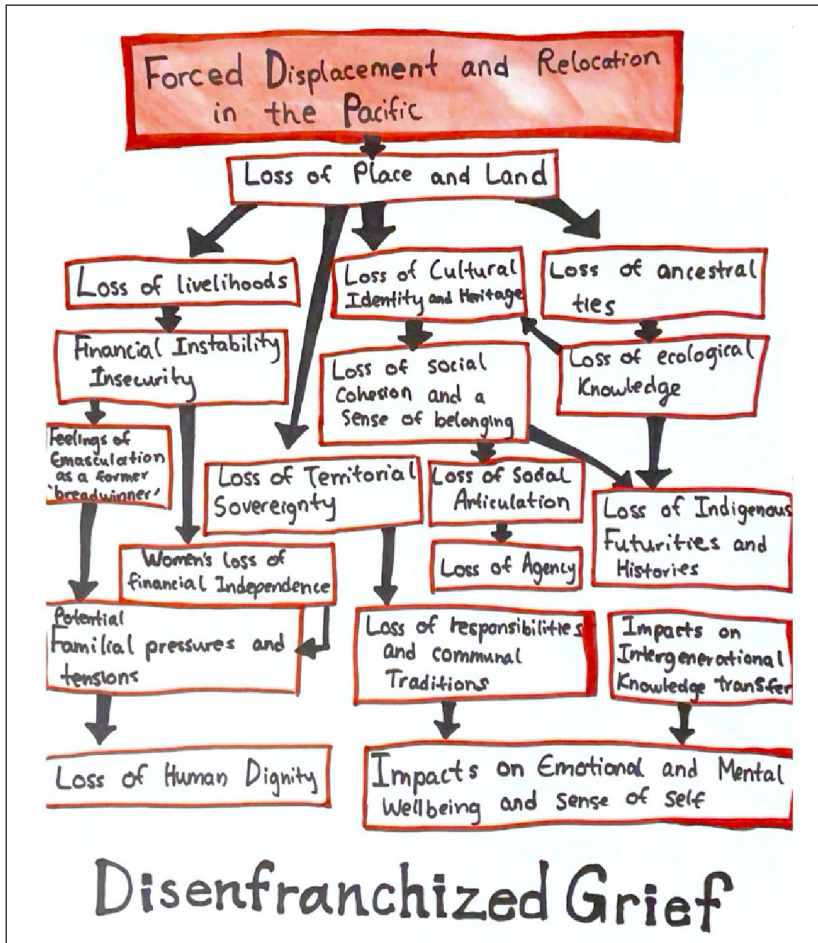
Forced Displacement and Relocation in the Pacific

Loss of Place and Land

Loss of livelihoods

Loss of Cultural Identity and Heritage

Loss of ancestral ties

Financial Instability Insecurity

Loss of social Cohesion and a Sense of belonging

Loss of ecological Knowledge

Feelings of Emasculation as a former 'breadwinner'

Loss of Territorial Sovereignty

Loss of Social Articulation

Loss of Indigenous Futurities and Histories

Women's loss of financial Independence

Loss of Agency

Potential Familical pressures and tensions

Loss of responsibilities and communal Traditions

Impacts on Intergenerational Knowledge transfer

Loss of Human Dignity

Impacts on Emotional and Mental Wellbeing and sense of self

Disenfranchized Grief